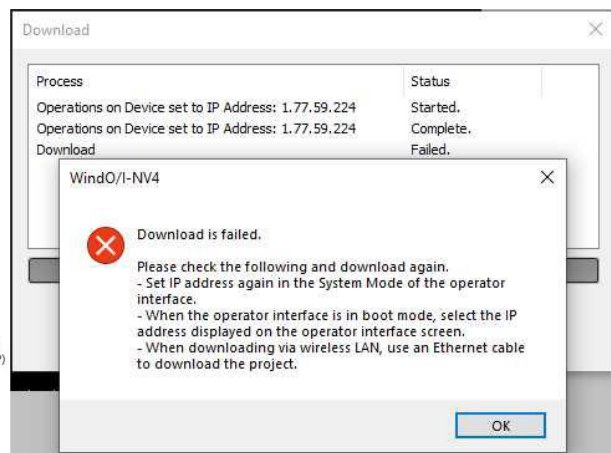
Download

| Process | Status |
|---|---|
| Operations on Device set to IP Address: 1.77.59.224 | Started. |
| Operations on Device set to IP Address: 1.77.59.224 | Complete. |
| Download | Failed. |

WindO/I-NV4

Download is failed.

Please check the following and download again.
- Set IP address again in the System Mode of the operator interface.
- When the operator interface is in boot mode, select the IP address displayed on the operator interface screen.
- When downloading via wireless LAN, use an Ethernet cable to download the project.

OK